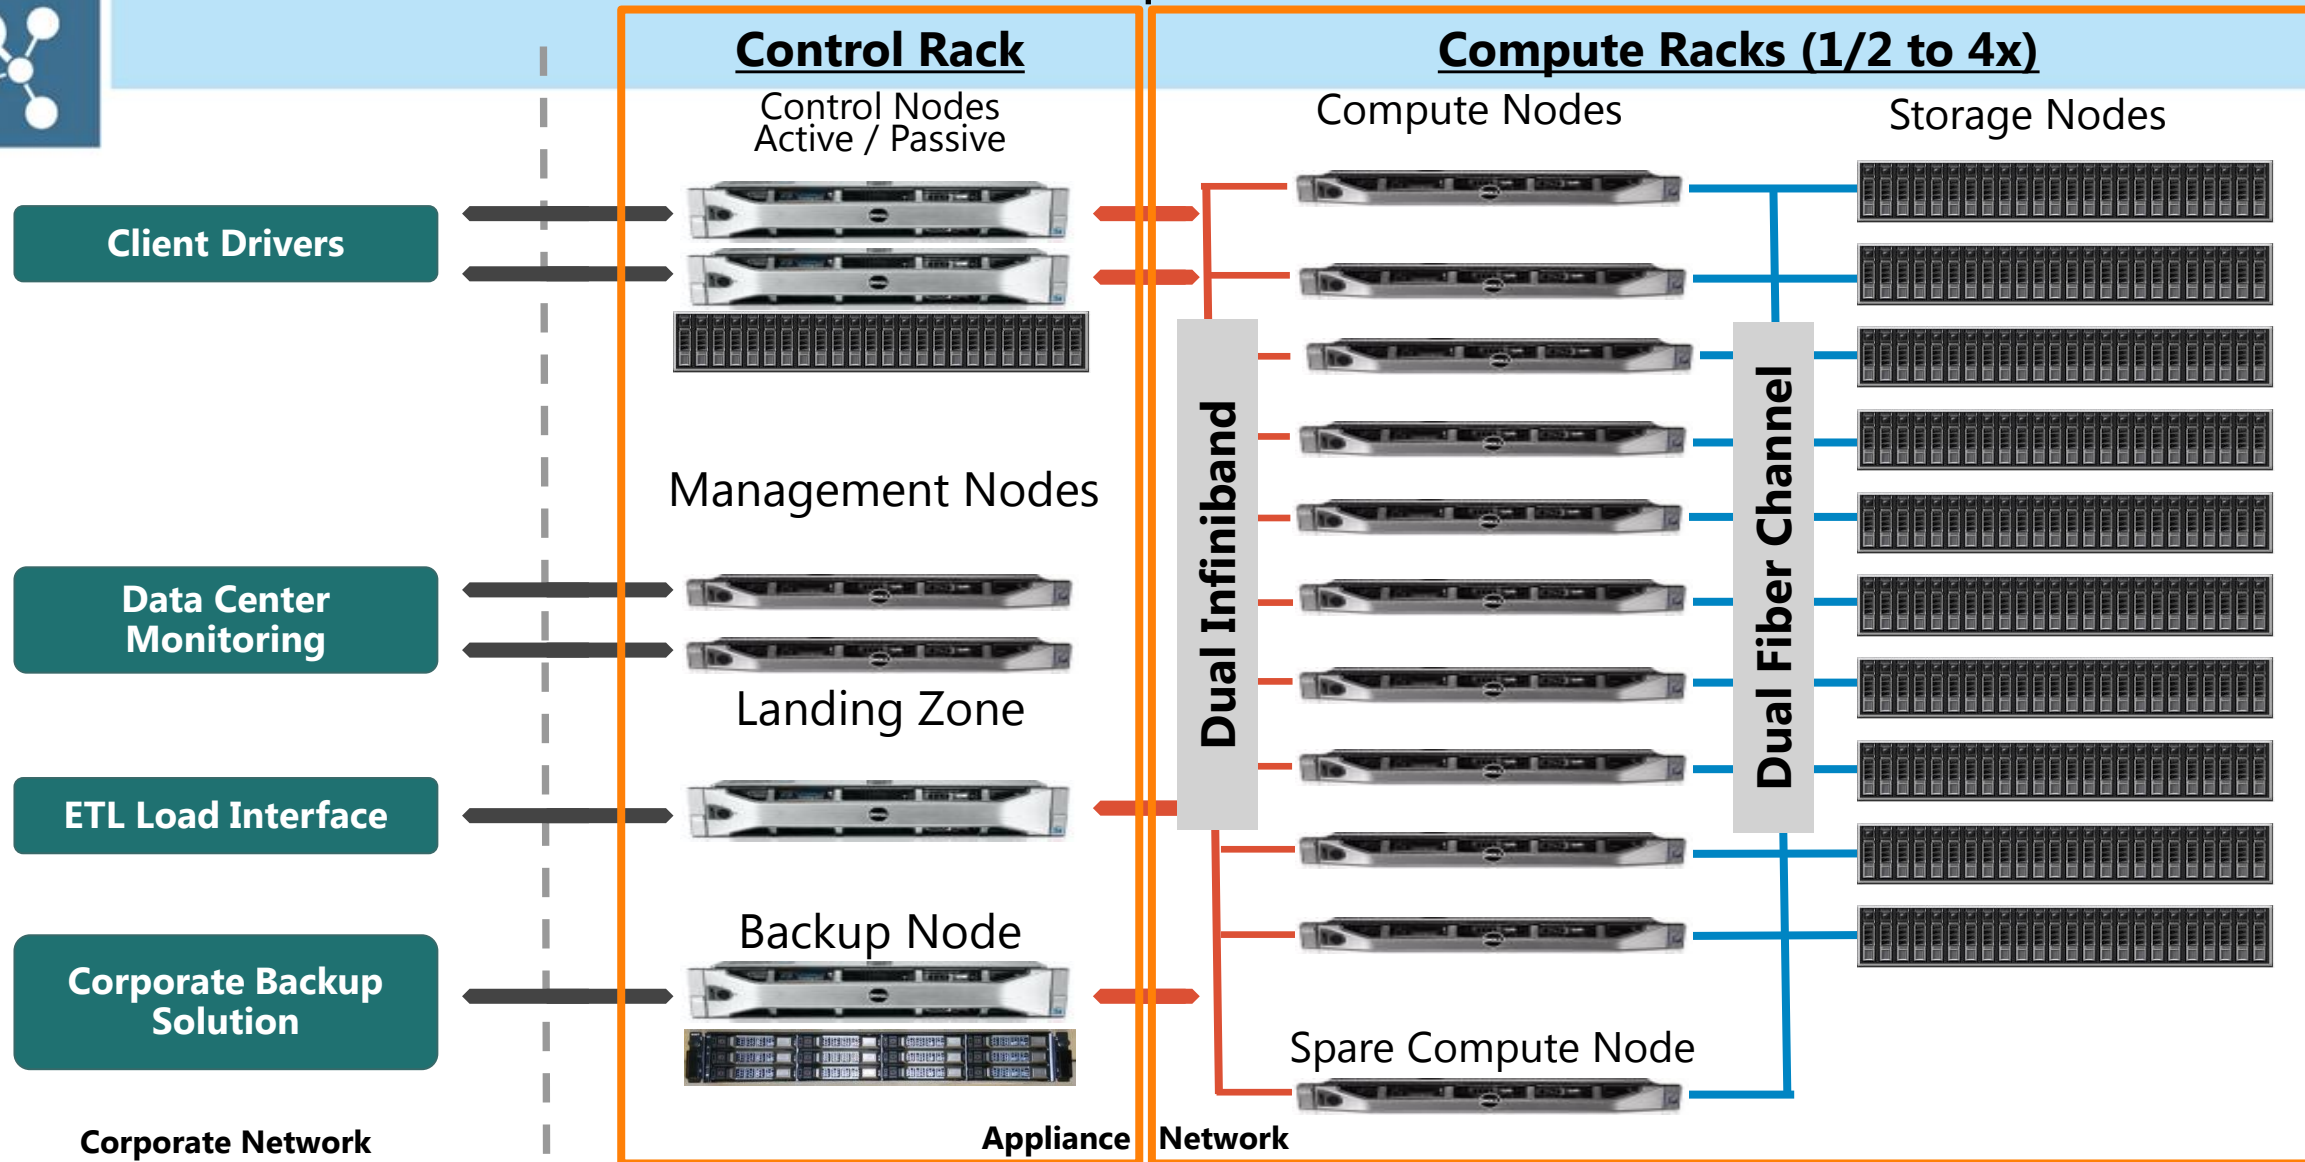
Control Rack

Compute Racks (1/2 to 4x)

Control Nodes Active / Passive

Compute Nodes

Storage Nodes

Client Drivers

Dual Infiniband

Dual Fiber Channel

Management Nodes

Data Center Monitoring

Landing Zone

ETL Load Interface

Backup Node

Corporate Backup Solution

Spare Compute Node

Corporate Network

Appliance

Network